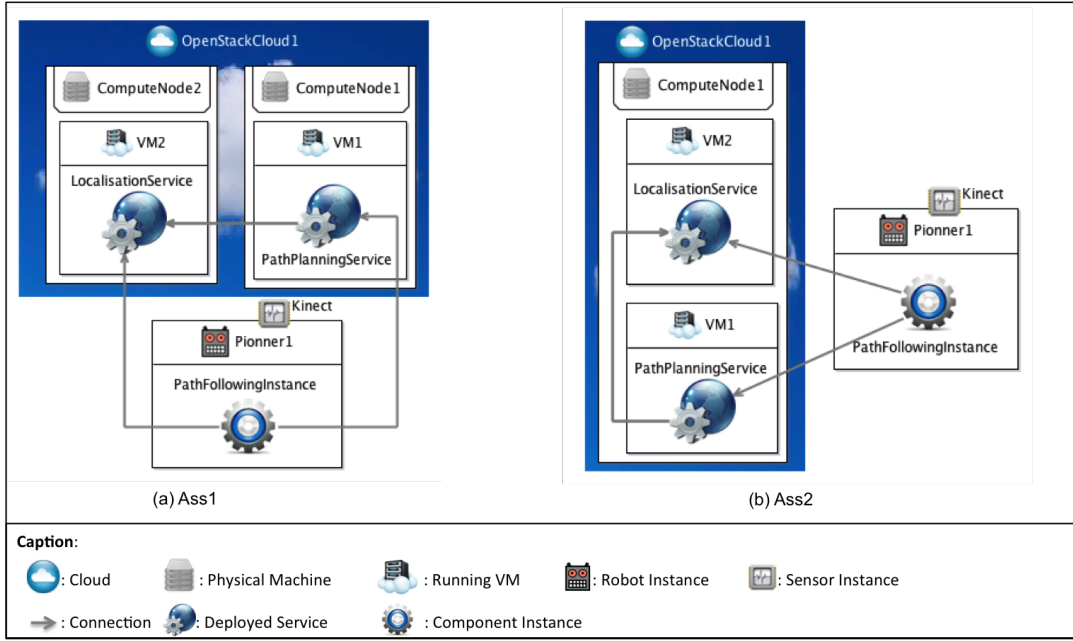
OpenStackCloud1

ComputeNode2

ComputeNode1

VM2

VM1

LocalisationService

PathPlanningService

Kinect

Pionner1

PathFollowingInstance

(a) Ass1

OpenStackCloud1

ComputeNode1

VM2

LocalisationService

Kinect

Pionner1

PathFollowingInstance

VM1

PathPlanningService

(b) Ass2

Caption:

: Cloud : Physical Machine : Running VM : Robot Instance : Sensor Instance

: Connection : Deployed Service : Component Instance